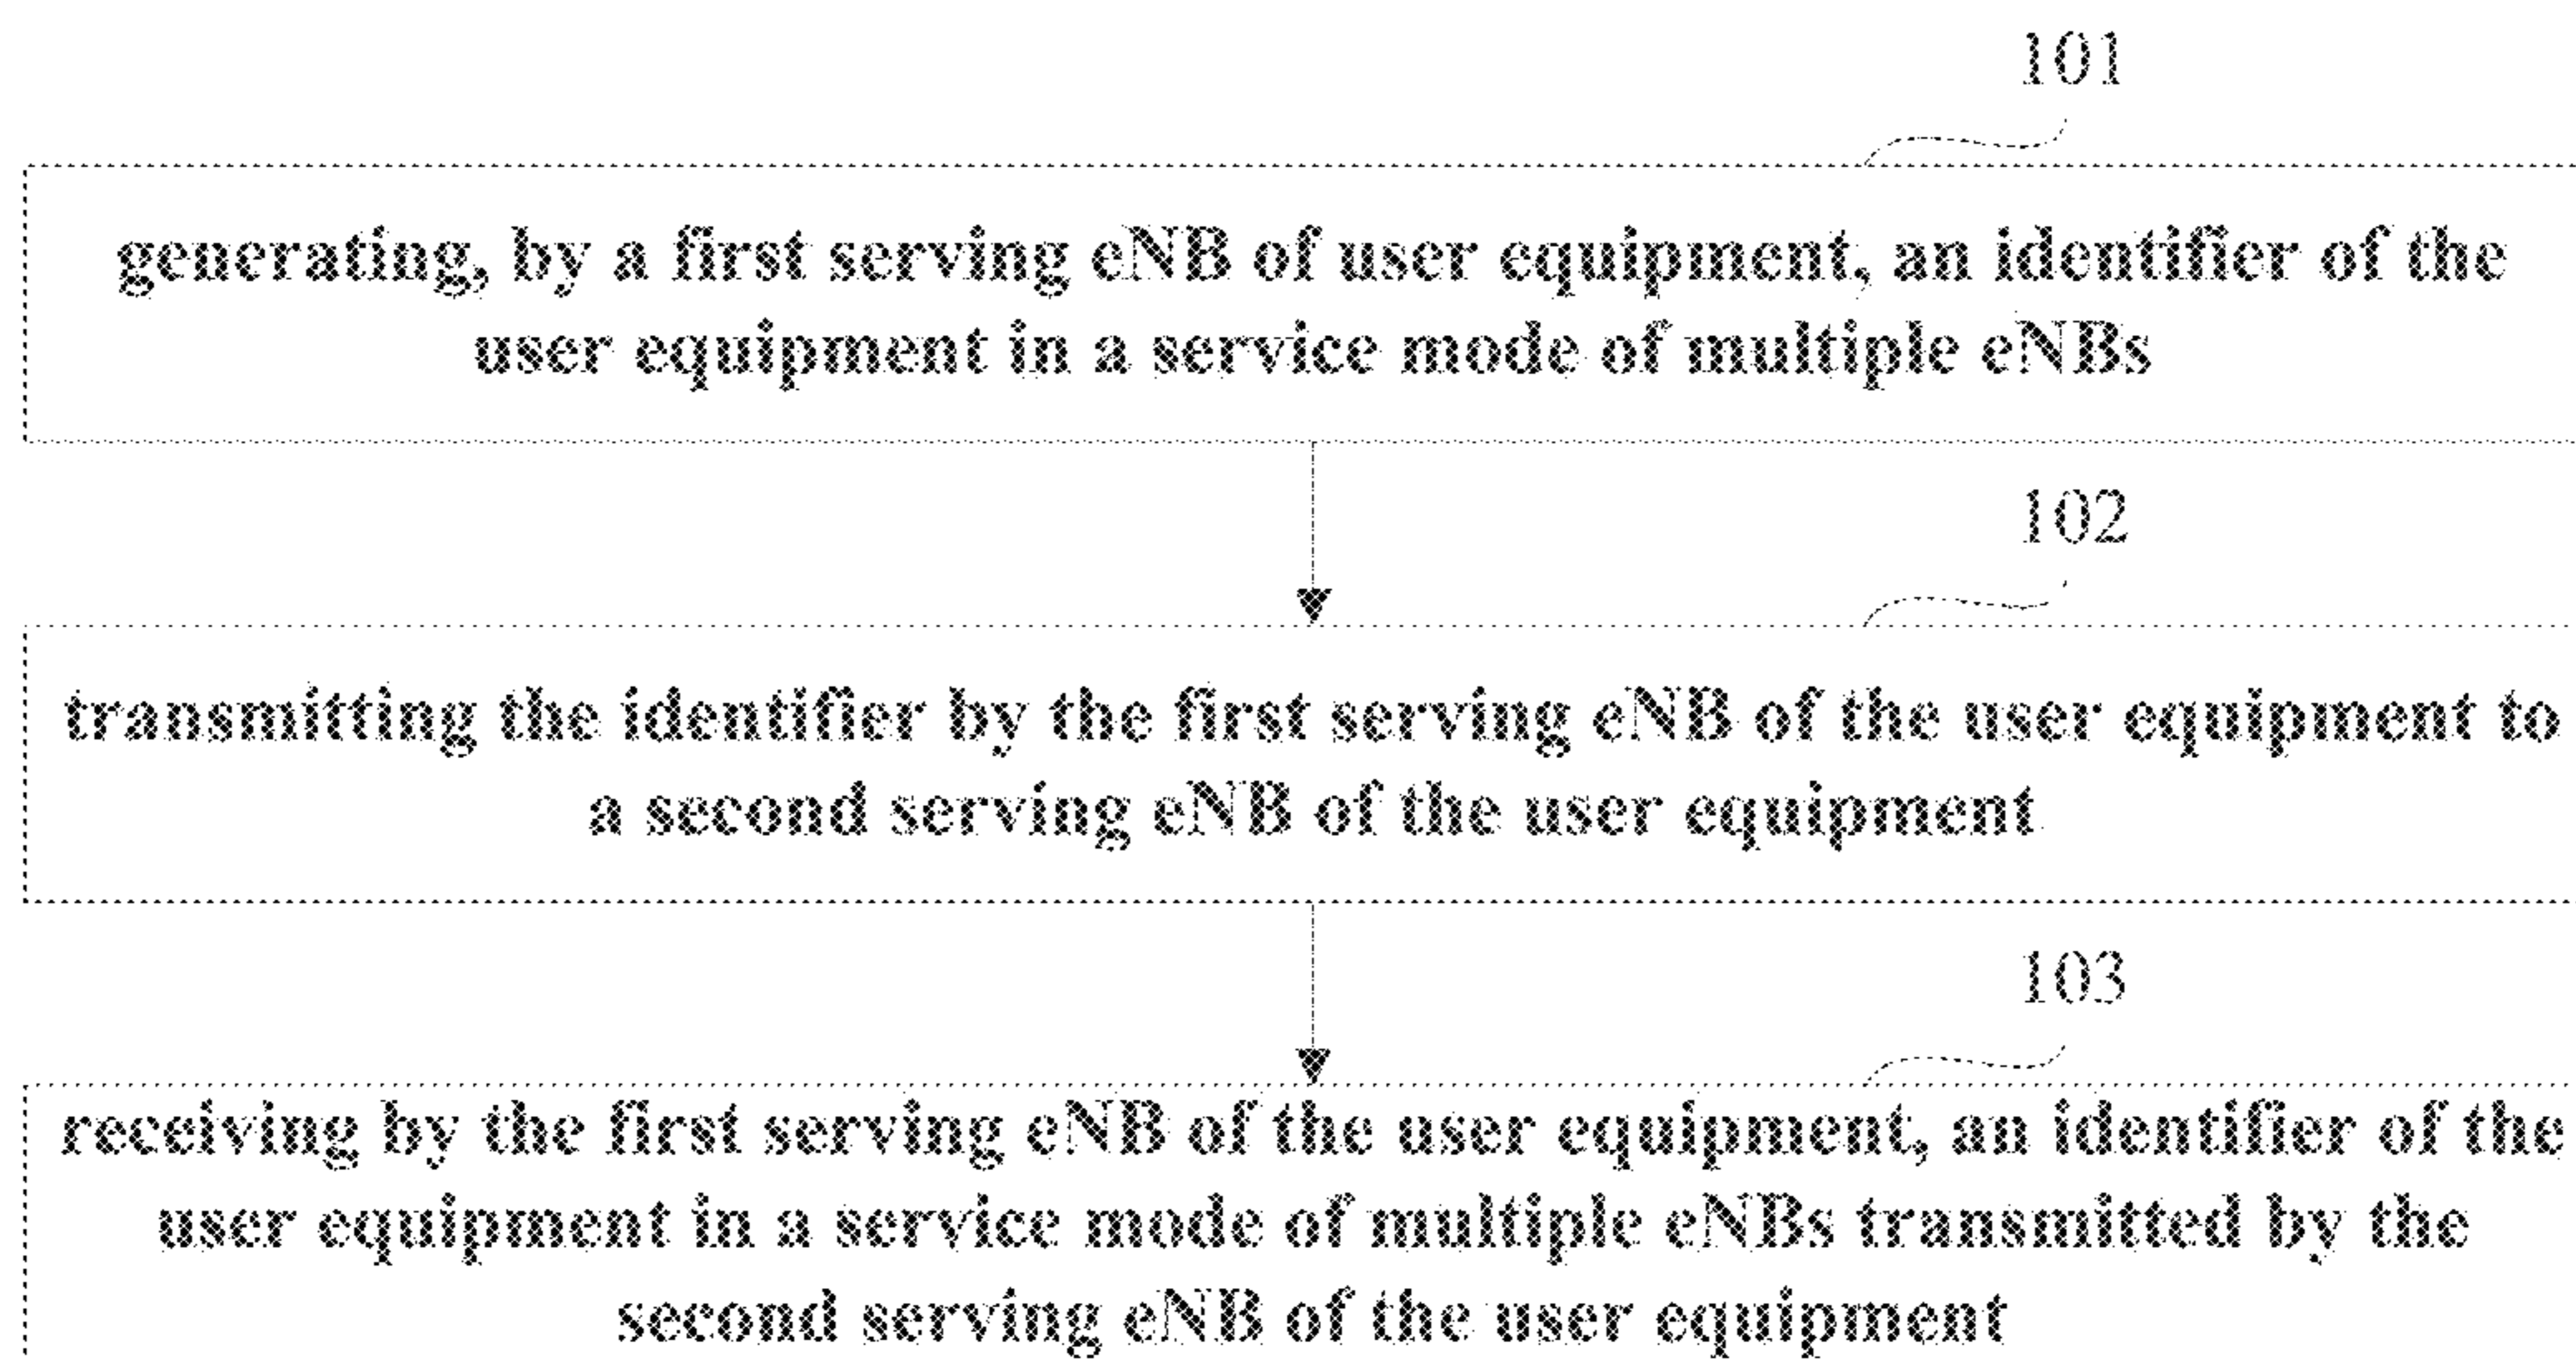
101

generating, by a first serving eNB of user equipment, an identifier of the user equipment in a service mode of multiple eNBs

102

transmitting the identifier by the first serving eNB of the user equipment to a second serving eNB of the user equipment

103

receiving by the first serving eNB of the user equipment, an identifier of the user equipment in a service mode of multiple eNBs transmitted by the second serving eNB of the user equipment